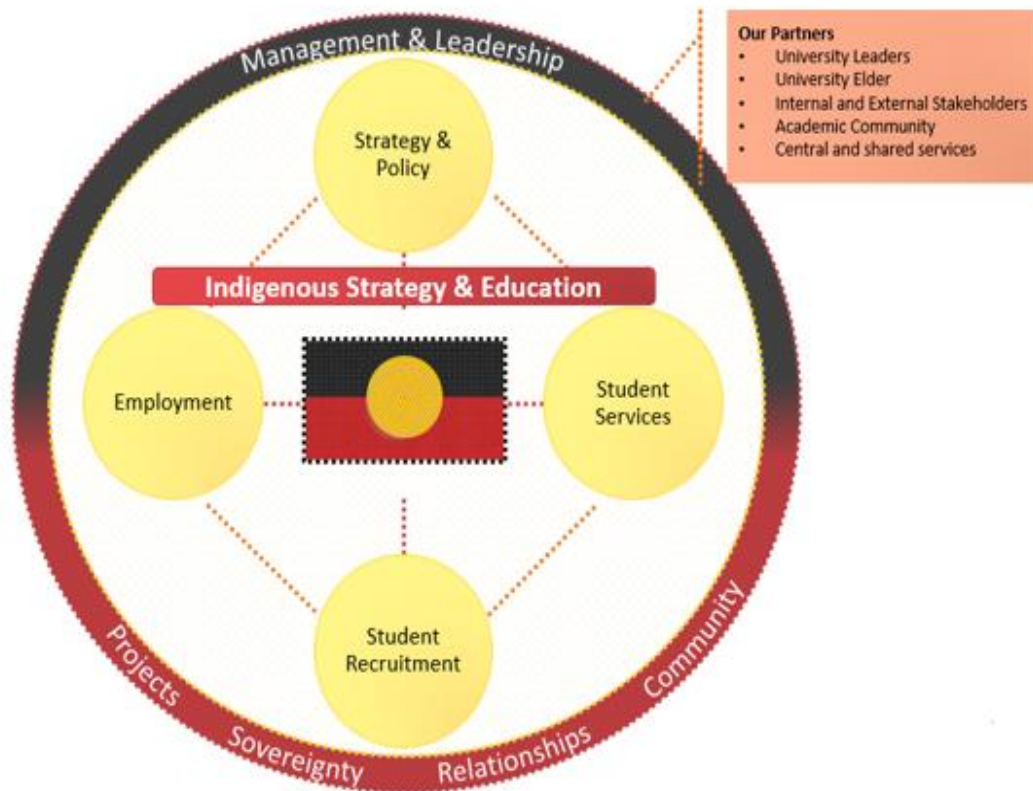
Management & Leadership

Our Partners
- University Leaders
- University Elder
- Internal and External Stakeholders
- Academic Community
- Central and shared services

Strategy & Policy

Indigenous Strategy & Education

Employment

Student Services

Student Recruitment

Projects

Sovereignty

Relationships

Community